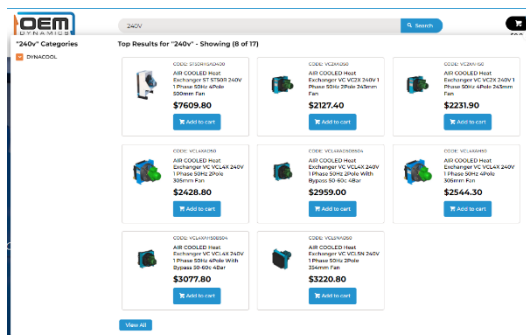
OEM DYNAMICS

240V

Search

$0.0

"240v" Categories

DYNACOOL

Top Results for "240v" - Showing (8 of 17)

CODE: ST5041V4240

AIR COOLED Heat Exchanger ST ST5041 240V 1 Phase 50Hz 4Pole 300mm Fan

$7609.80

Add to cart

CODE: VC2A1250

AIR COOLED Heat Exchanger VC VC2X 240V 1 Phase 50Hz 2Pole 243mm Fan

$2127.40

Add to cart

CODE: VC2A1450

AIR COOLED Heat Exchanger VC VC2X 240V 1 Phase 50Hz 4Pole 243mm Fan

$2231.90

Add to cart

CODE: VCL4A1050

AIR COOLED Heat Exchanger VC VCL4X 240V 1 Phase 50Hz 2Pole 305mm Fan

$2428.80

Add to cart

CODE: VCL4A1050B504

AIR COOLED Heat Exchanger VC VCL4X 240V 1 Phase 50Hz 2Pole With Bypass 50-60c 4Bar

$2959.00

Add to cart

CODE: VCL4A1450

AIR COOLED Heat Exchanger VC VCL4X 240V 1 Phase 50Hz 4Pole 305mm Fan

$2544.30

Add to cart

CODE: VCL4A1450B504

AIR COOLED Heat Exchanger VC VCL4X 240V 1 Phase 50Hz 4Pole With Bypass 50-60c 4Bar

$3077.80

Add to cart

CODE: VCL5A1250

AIR COOLED Heat Exchanger VC VCL5X 240V 1 Phase 50Hz 2Pole 254mm Fan

$3220.80

Add to cart

View All